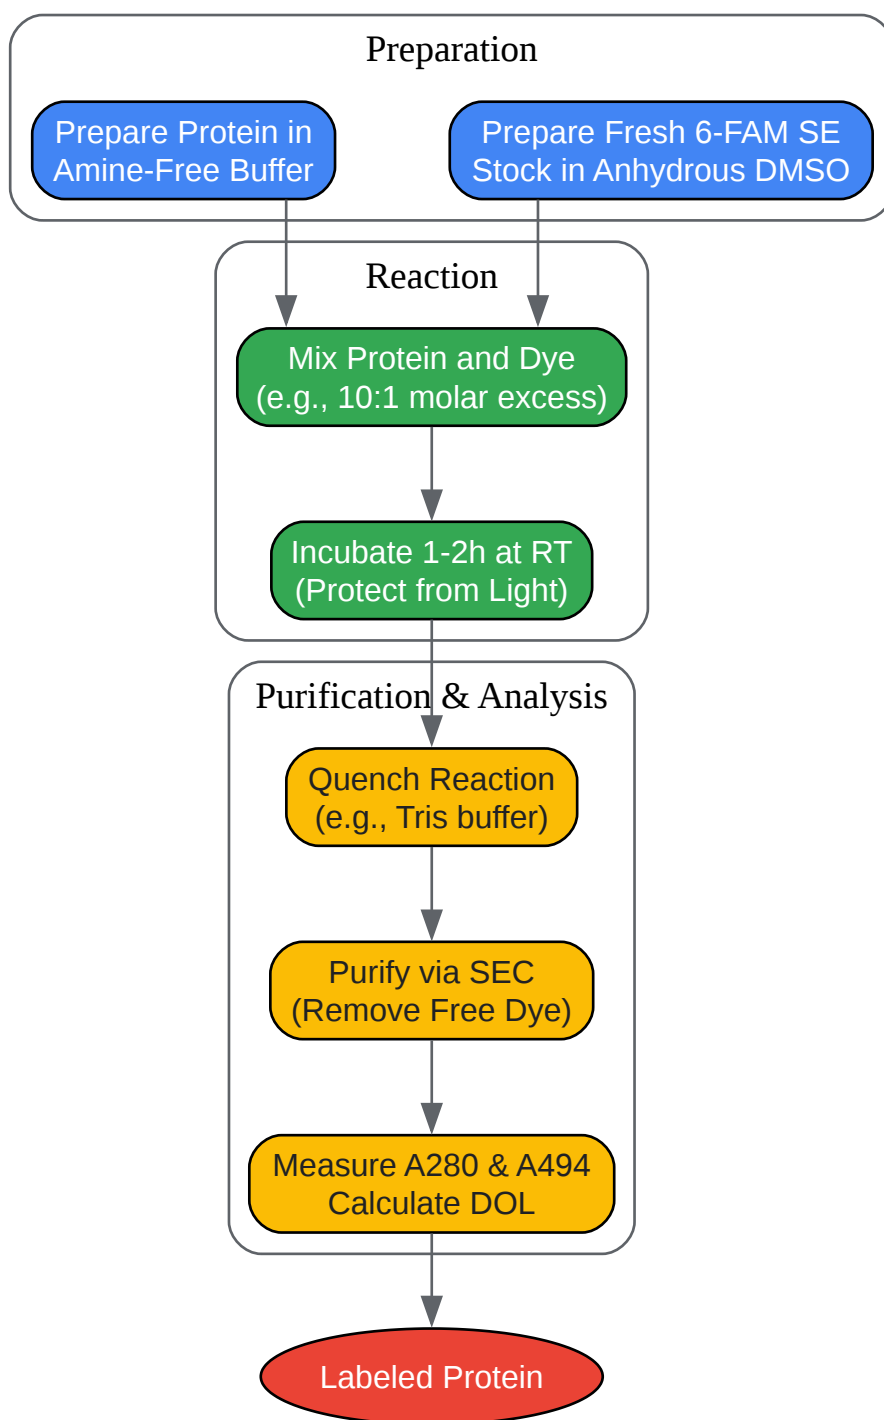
Preparation

Prepare Protein in Amine-Free Buffer

Prepare Fresh 6-FAM SE Stock in Anhydrous DMSO

Reaction

Mix Protein and Dye (e.g., 10:1 molar excess)

Incubate 1-2h at RT (Protect from Light)

Purification & Analysis

Quench Reaction (e.g., Tris buffer)

Purify via SEC (Remove Free Dye)

Measure A280 & A494 Calculate DOL

Labeled Protein